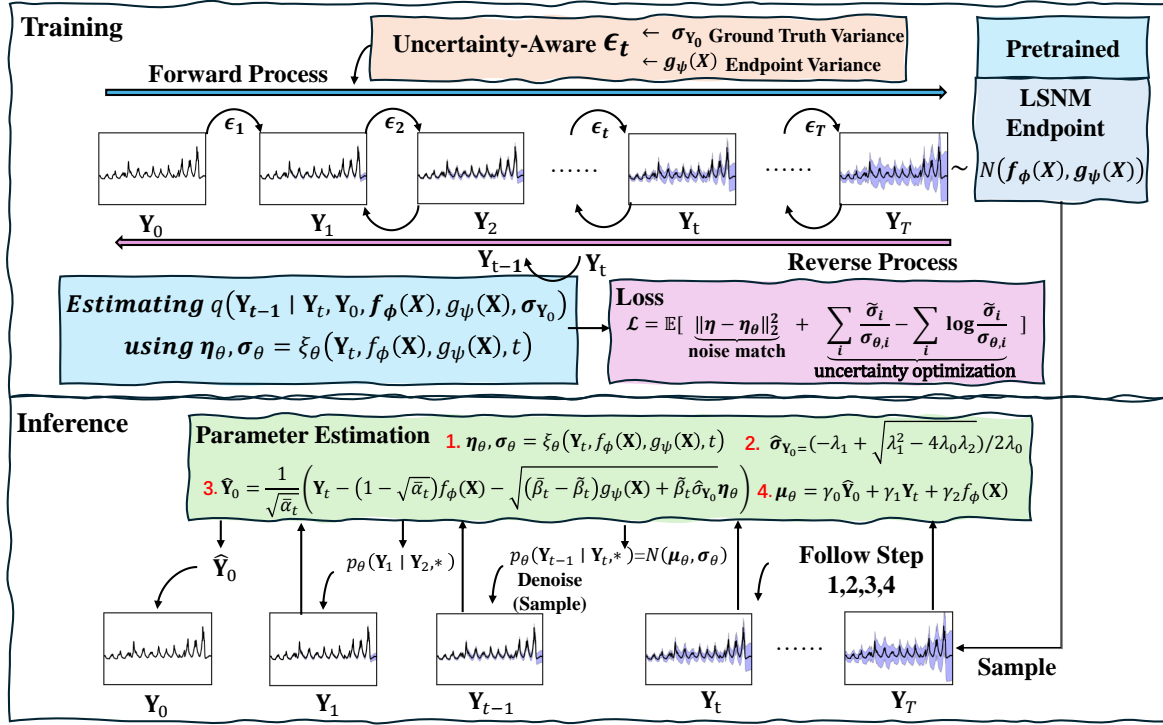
Training

Uncertainty-Aware $\epsilon_t$ ← $\sigma_{Y_0}$ Ground Truth Variance
← $g_\psi(X)$ Endpoint Variance

Forward Process

Pretrained

LSNM Endpoint

$\epsilon_1$ $\epsilon_2$ $\epsilon_t$ $\epsilon_T$

...... ......

$\sim N(f_\phi(X), g_\psi(X))$

$Y_0$ $Y_1$ $Y_2$ $Y_t$ $Y_T$

$Y_{t-1}$ $Y_t$

Reverse Process

Estimating $q(Y_{t-1} \mid Y_t, Y_0, f_\phi(X), g_\psi(X), \sigma_{Y_0})$
using $\eta_\theta, \sigma_\theta = \xi_\theta(Y_t, f_\phi(X), g_\psi(X), t)$

Loss
$\mathcal{L} = \mathbb{E}[\underbrace{\|\eta - \eta_\theta\|_2^2}_{\text{noise match}} + \underbrace{\sum_i \frac{\tilde{\sigma}_i}{\sigma_{\theta,i}} - \sum_i \log\frac{\tilde{\sigma}_i}{\sigma_{\theta,i}}}_{\text{uncertainty optimization}}]$

Inference

Parameter Estimation 1. $\eta_\theta, \sigma_\theta = \xi_\theta(Y_t, f_\phi(X), g_\psi(X), t)$ 2. $\hat{\sigma}_{Y_0} = (-\lambda_1 + \sqrt{\lambda_1^2 - 4\lambda_0\lambda_2})/2\lambda_0$

3. $\hat{Y}_0 = \frac{1}{\sqrt{\bar{\alpha}_t}}\left(Y_t - (1-\sqrt{\bar{\alpha}_t})f_\phi(X) - \sqrt{(\bar{\beta}_t - \tilde{\beta}_t)g_\psi(X) + \tilde{\beta}_t\hat{\sigma}_{Y_0}}\,\eta_\theta\right)$ 4. $\mu_\theta = \gamma_0\hat{Y}_0 + \gamma_1 Y_t + \gamma_2 f_\phi(X)$

$\hat{Y}_0$

$p_\theta(Y_1 \mid Y_{2,*})$

$p_\theta(Y_{t-1} \mid Y_{t,*}) = N(\mu_\theta, \sigma_\theta)$
Denoise (Sample)

Follow Step 1,2,3,4

......

Sample

$Y_0$ $Y_1$ $Y_{t-1}$ $Y_t$ $Y_T$